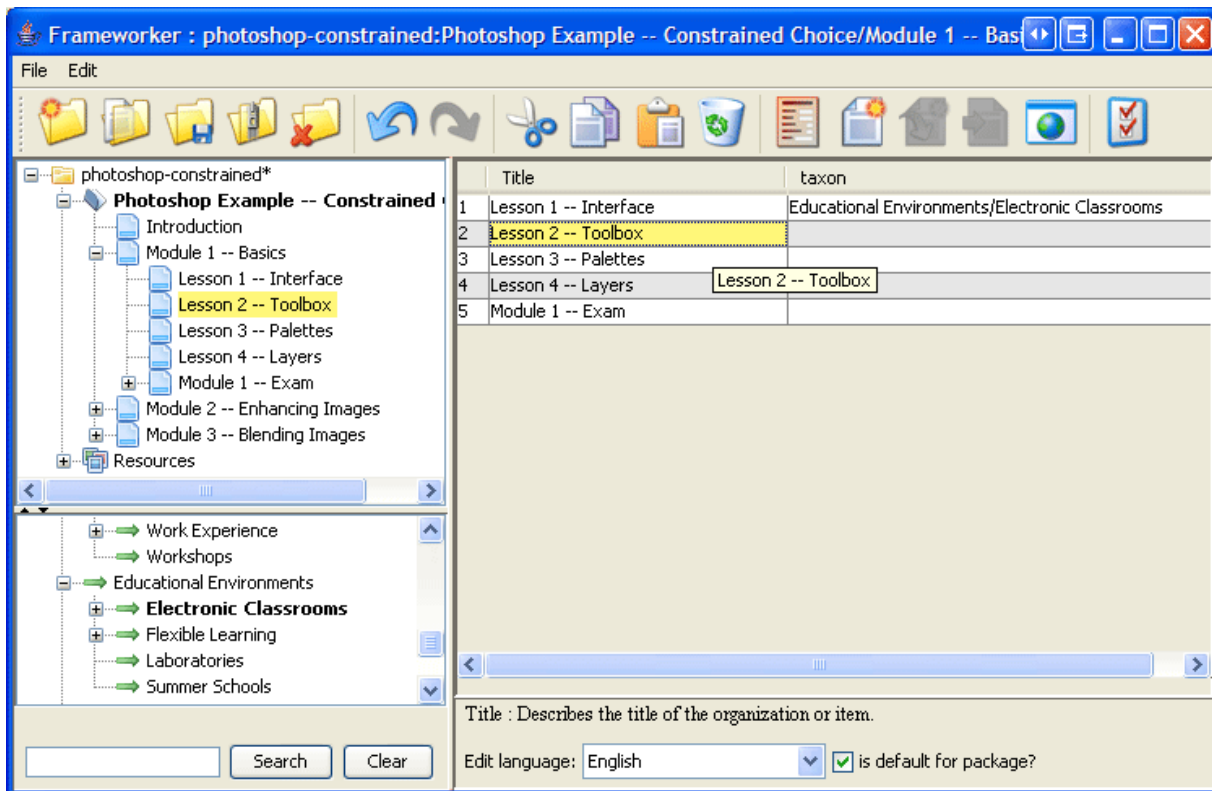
Frameworker : photoshop-constrained:Photoshop Example -- Constrained Choice/Module 1 -- Basi

File Edit

photoshop-constrained*
Photoshop Example -- Constrained
Introduction
Module 1 -- Basics
Lesson 1 -- Interface
Lesson 2 -- Toolbox
Lesson 3 -- Palettes
Lesson 4 -- Layers
Module 1 -- Exam
Module 2 -- Enhancing Images
Module 3 -- Blending Images
Resources

Work Experience
Workshops
Educational Environments
Electronic Classrooms
Flexible Learning
Laboratories
Summer Schools

Search
Clear

| | Title | taxon |
|---|---|---|
| 1 | Lesson 1 -- Interface | Educational Environments/Electronic Classrooms |
| 2 | Lesson 2 -- Toolbox | |
| 3 | Lesson 3 -- Palettes | |
| 4 | Lesson 4 -- Layers | |
| 5 | Module 1 -- Exam | |

Lesson 2 -- Toolbox

Title : Describes the title of the organization or item.

Edit language: English
is default for package?